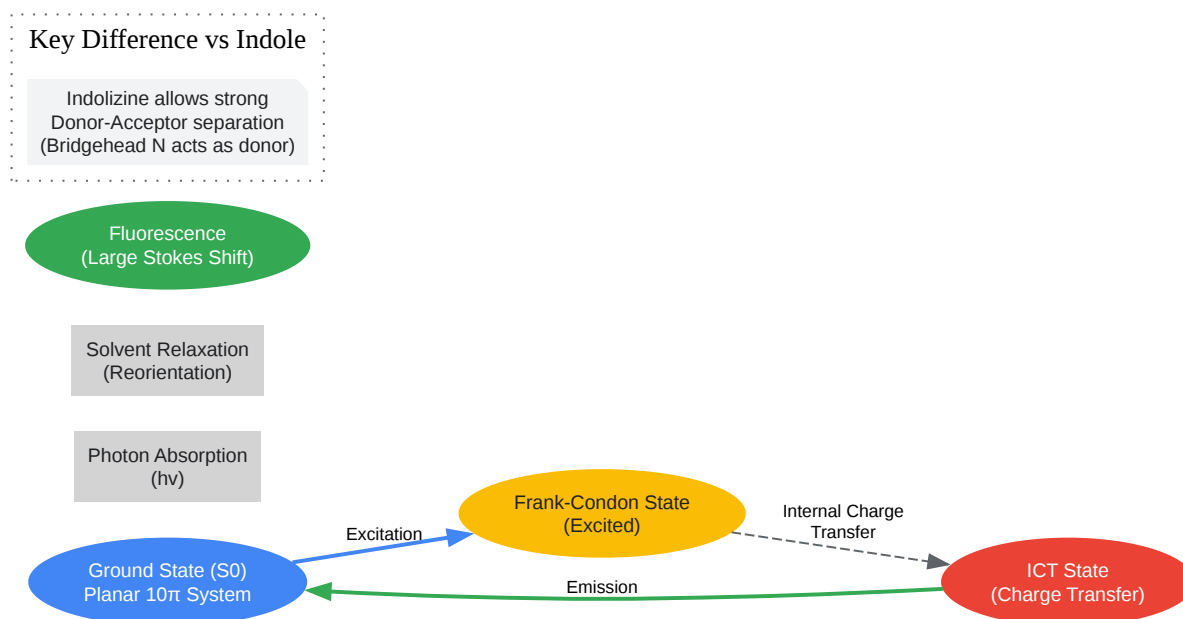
Key Difference vs Indole

Indolizine allows strong Donor-Acceptor separation (Bridgehead N acts as donor)

Fluorescence
(Large Stokes Shift)

Solvent Relaxation
(Reorientation)

Photon Absorption
(hv)

Frank-Condon State
(Excited)

Internal Charge Transfer

Excitation

Ground State (S0)
Planar 10π System

Emission

ICT State
(Charge Transfer)